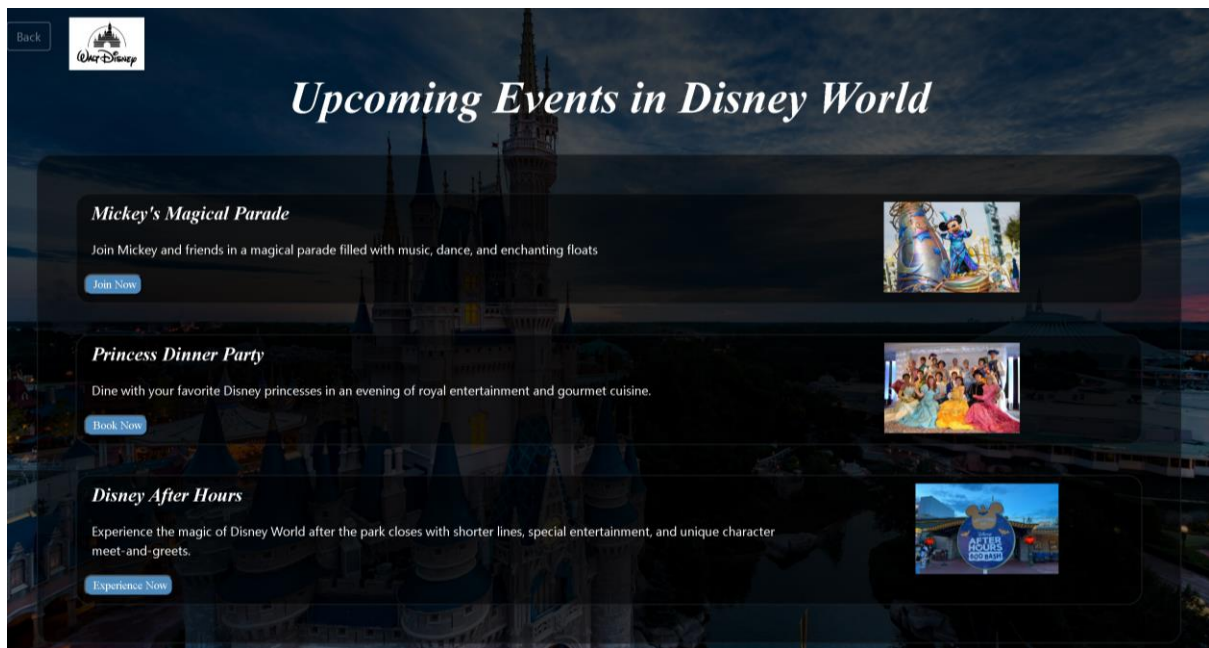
Back

Walt Disney

Upcoming Events in Disney World

Mickey's Magical Parade

Join Mickey and friends in a magical parade filled with music, dance, and enchanting floats

Join Now

Princess Dinner Party

Dine with your favorite Disney princesses in an evening of royal entertainment and gourmet cuisine.

Book Now

Disney After Hours

Experience the magic of Disney World after the park closes with shorter lines, special entertainment, and unique character meet-and-greets.

Experience Now

AFTER HOURS